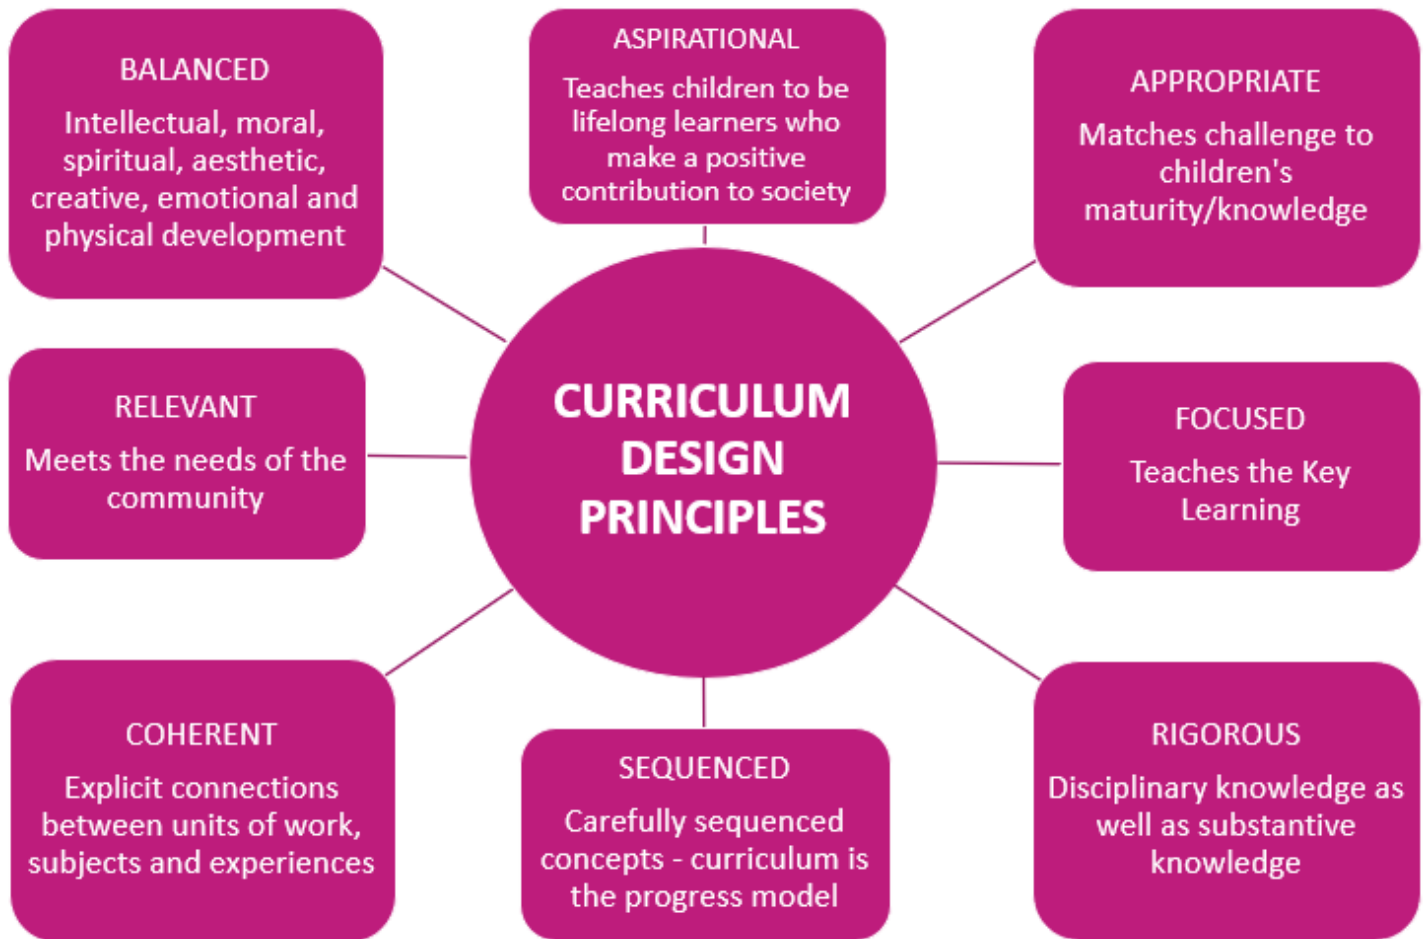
BALANCED
Intellectual, moral, spiritual, aesthetic, creative, emotional and physical development

ASPIRATIONAL
Teaches children to be lifelong learners who make a positive contribution to society

APPROPRIATE
Matches challenge to children's maturity/knowledge

RELEVANT
Meets the needs of the community

CURRICULUM DESIGN PRINCIPLES

FOCUSED
Teaches the Key Learning

COHERENT
Explicit connections between units of work, subjects and experiences

SEQUENCED
Carefully sequenced concepts - curriculum is the progress model

RIGOROUS
Disciplinary knowledge as well as substantive knowledge